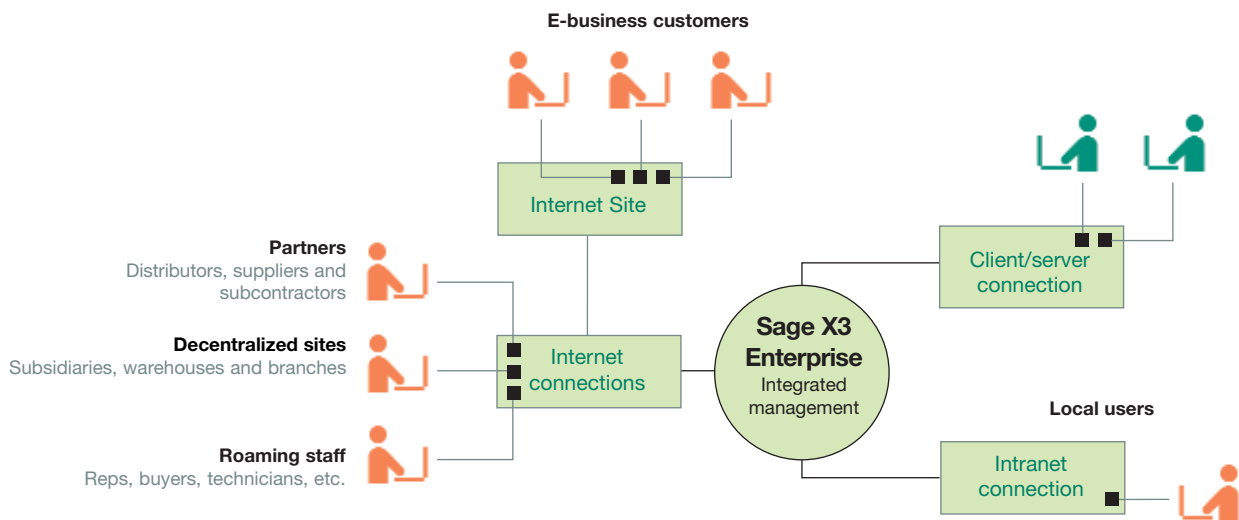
E-business customers

Internet Site

Partners
Distributors, suppliers and subcontractors

Decentralized sites
Subsidiaries, warehouses and branches

Roaming staff
Reps, buyers, technicians, etc.

Internet connections

Sage X3 Enterprise
Integrated management

Client/server connection

Local users

Intranet connection